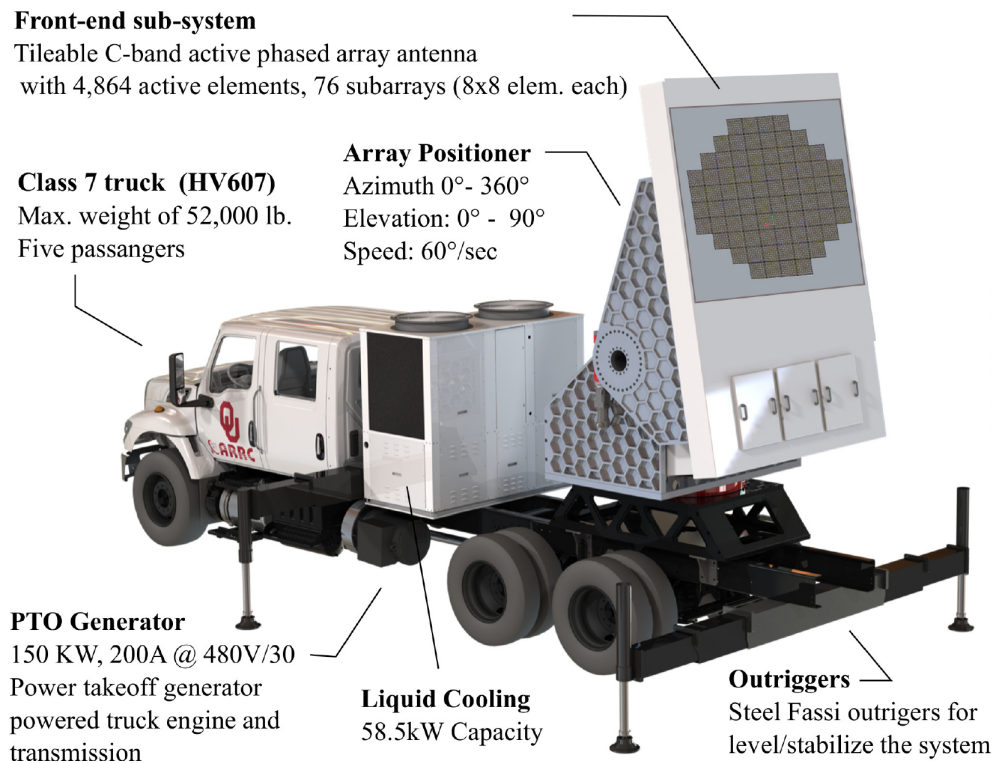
**Front-end sub-system**
Tileable C-band active phased array antenna with 4,864 active elements, 76 subarrays (8x8 elem. each)

**Class 7 truck (HV607)**
Max. weight of 52,000 lb.
Five passangers

**Array Positioner**
Azimuth 0°- 360°
Elevation: 0° - 90°
Speed: 60°/sec

OU
ARRC

**PTO Generator**
150 KW, 200A @ 480V/30
Power takeoff generator powered truck engine and transmission

**Liquid Cooling**
58.5kW Capacity

**Outriggers**
Steel Fassi outrigers for level/stabilize the system